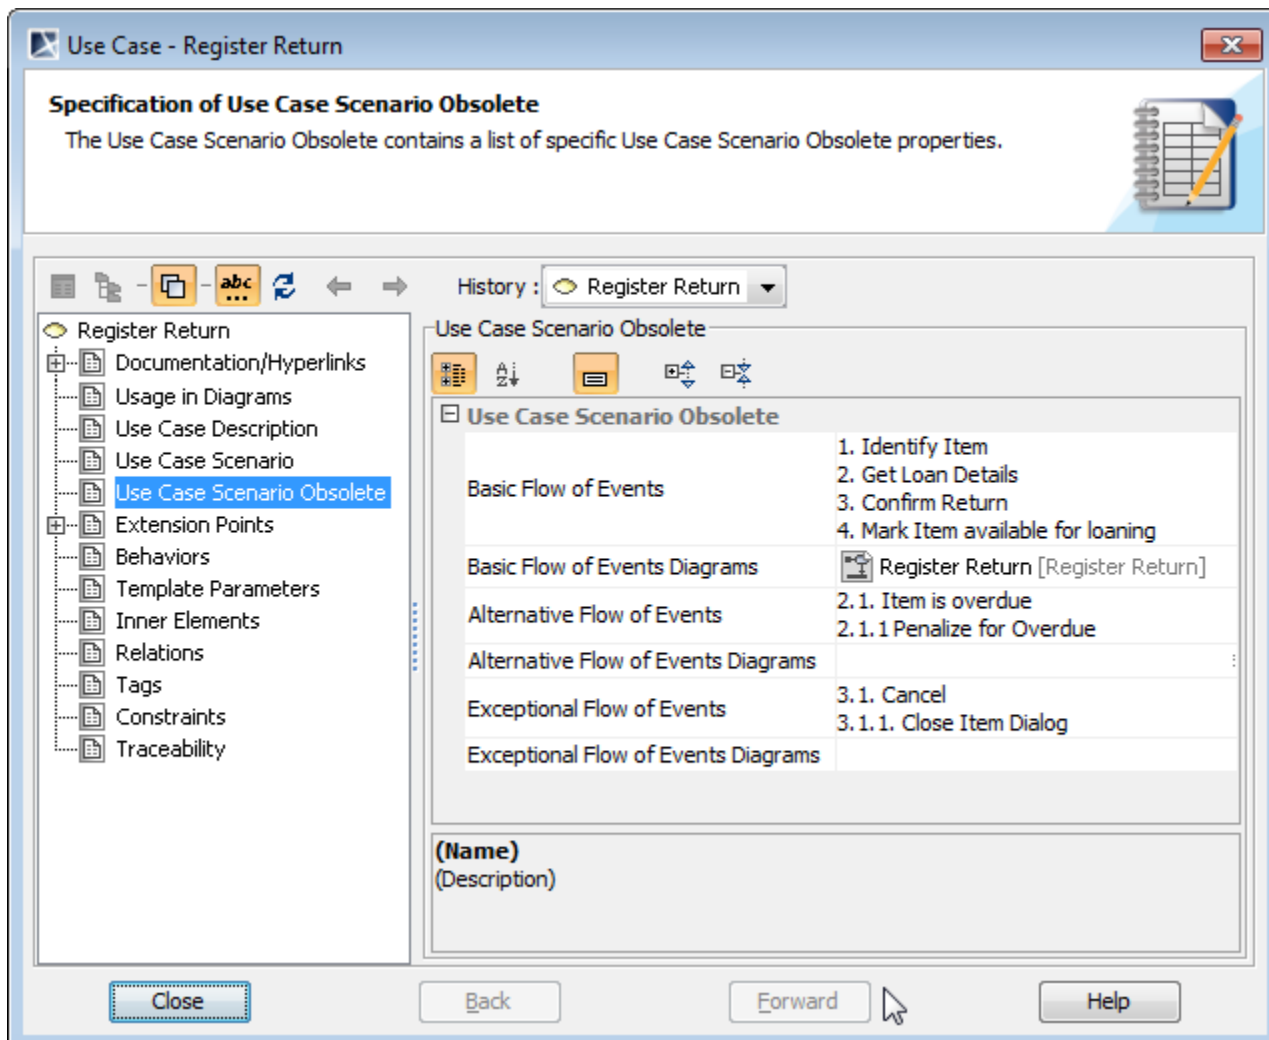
Use Case - Register Return

**Specification of Use Case Scenario Obsolete**
The Use Case Scenario Obsolete contains a list of specific Use Case Scenario Obsolete properties.

abc

History : Register Return

Register Return
Documentation/Hyperlinks
Usage in Diagrams
Use Case Description
Use Case Scenario
Use Case Scenario Obsolete
Extension Points
Behaviors
Template Parameters
Inner Elements
Relations
Tags
Constraints
Traceability

Use Case Scenario Obsolete

Use Case Scenario Obsolete

| | |
|---|---|
| Basic Flow of Events | 1. Identify Item<br>2. Get Loan Details<br>3. Confirm Return<br>4. Mark Item available for loaning |
| Basic Flow of Events Diagrams | Register Return [Register Return] |
| Alternative Flow of Events | 2.1. Item is overdue<br>2.1.1 Penalize for Overdue |
| Alternative Flow of Events Diagrams | |
| Exceptional Flow of Events | 3.1. Cancel<br>3.1.1. Close Item Dialog |
| Exceptional Flow of Events Diagrams | |

(Name)
(Description)

Close
Back
Forward
Help